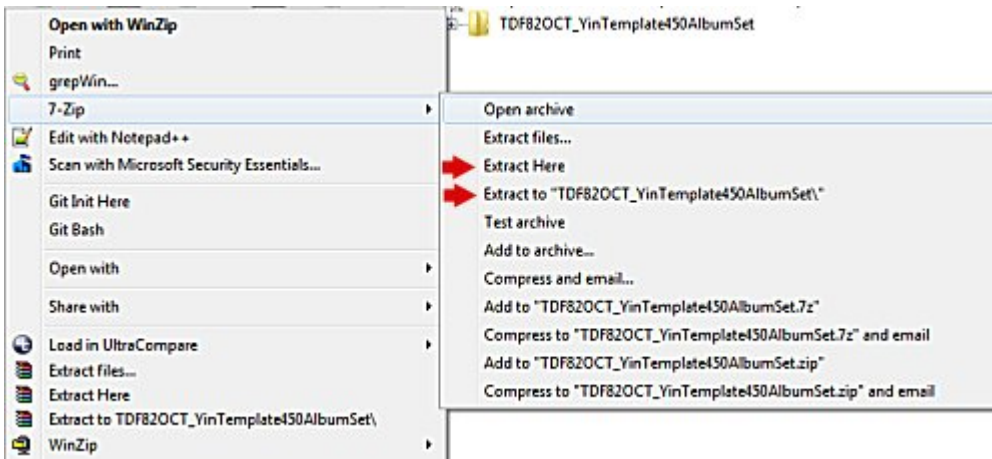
TDF82OCT_YinTemplate450AlbumSet

Open with WinZip
Print
grepWin...
7-Zip
Edit with Notepad++
Scan with Microsoft Security Essentials...
Git Init Here
Git Bash
Open with
Share with
Load in UltraCompare
Extract files...
Extract Here
Extract to TDF82OCT_YinTemplate450AlbumSet\
WinZip

Open archive
Extract files...
Extract Here
Extract to "TDF82OCT_YinTemplate450AlbumSet\"
Test archive
Add to archive...
Compress and email...
Add to "TDF82OCT_YinTemplate450AlbumSet.7z"
Compress to "TDF82OCT_YinTemplate450AlbumSet.7z" and email
Add to "TDF82OCT_YinTemplate450AlbumSet.zip"
Compress to "TDF82OCT_YinTemplate450AlbumSet.zip" and email